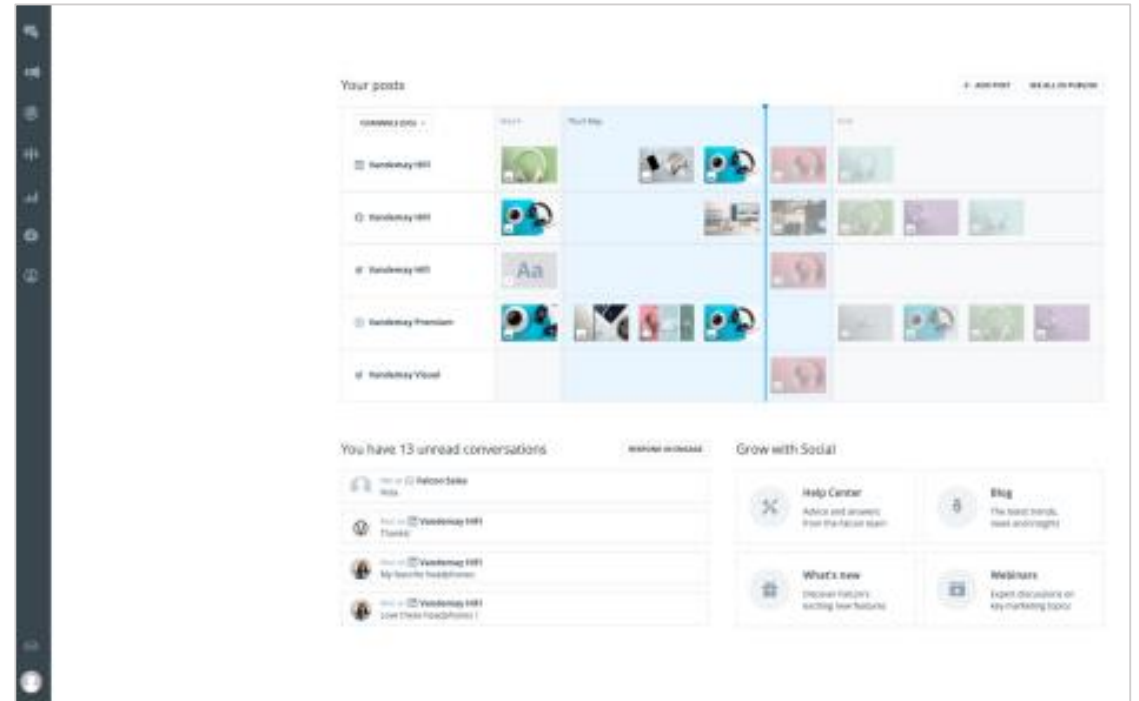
Your posts

+ ADD POST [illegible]

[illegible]

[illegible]

Vandelay HiFi

Vandelay HiFi

Vandelay HiFi

Aa

Vandelay Premium

Vandelay Visual

You have 13 unread conversations

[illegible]

Falcon Sales
Hola

Vandelay HiFi
Thanks

Vandelay HiFi
My favorite headphones

Vandelay HiFi
Love these headphones !

Grow with Social

Help Center
Advice and answers from the Falcon team

Blog
The latest trends, news and insights

What's new
Discover Falcon's exciting new features

Webinars
Expert discussions on key marketing topics